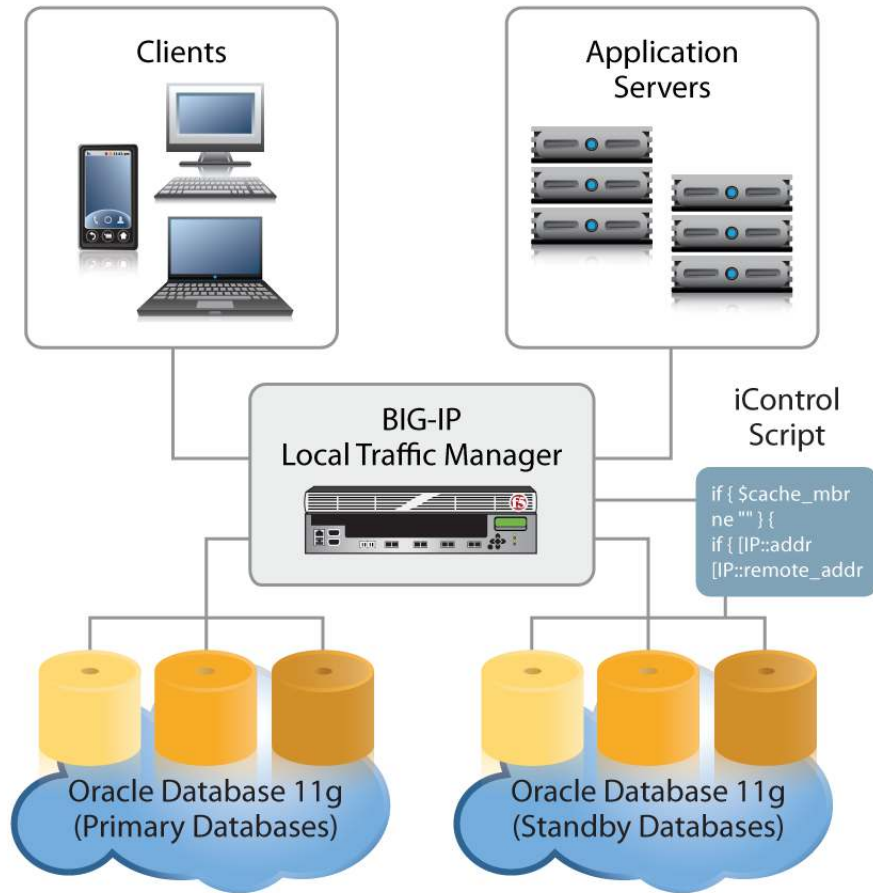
Clients

Application Servers

BIG-IP
Local Traffic Manager

iControl Script

if { $cache_mbr
ne "" } {
if { [IP::addr
[IP::remote_addr

Oracle Database 11g
(Primary Databases)

Oracle Database 11g
(Standby Databases)